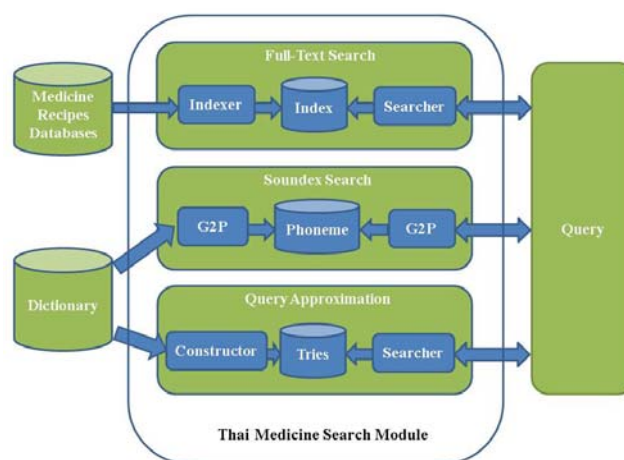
Medicine Recipes Databases

Full-Text Search

Indexer

Index

Searcher

Soundex Search

G2P

Phoneme

G2P

Query

Dictionary

Query Approximation

Constructor

Tries

Searcher

Thai Medicine Search Module